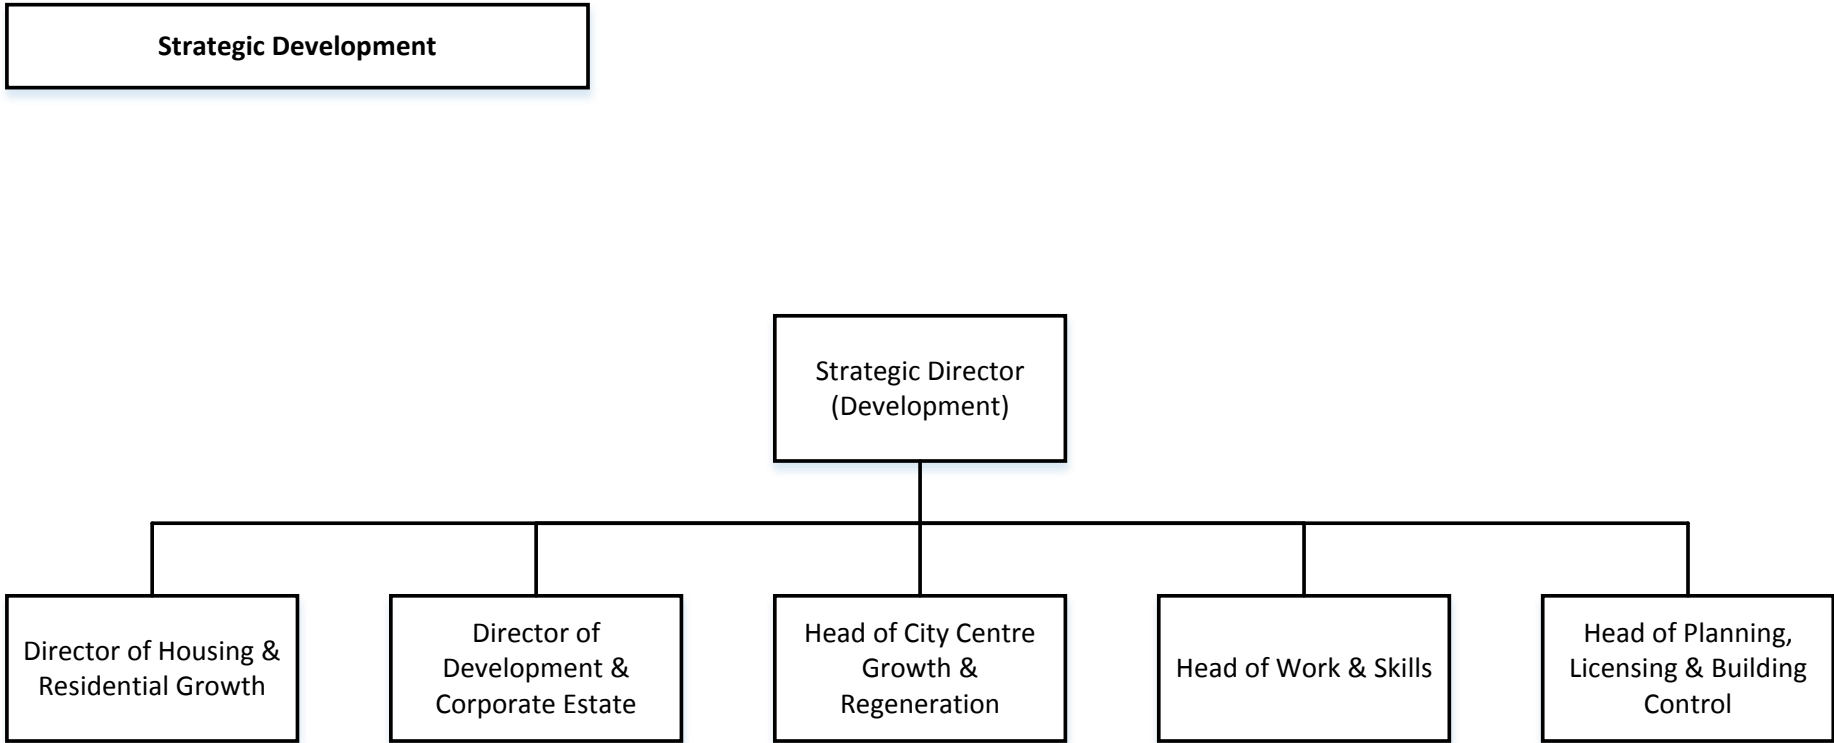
Strategic Development

Strategic Director (Development)

Director of Housing & Residential Growth

Director of Development & Corporate Estate

Head of City Centre Growth & Regeneration

Head of Work & Skills

Head of Planning, Licensing & Building Control